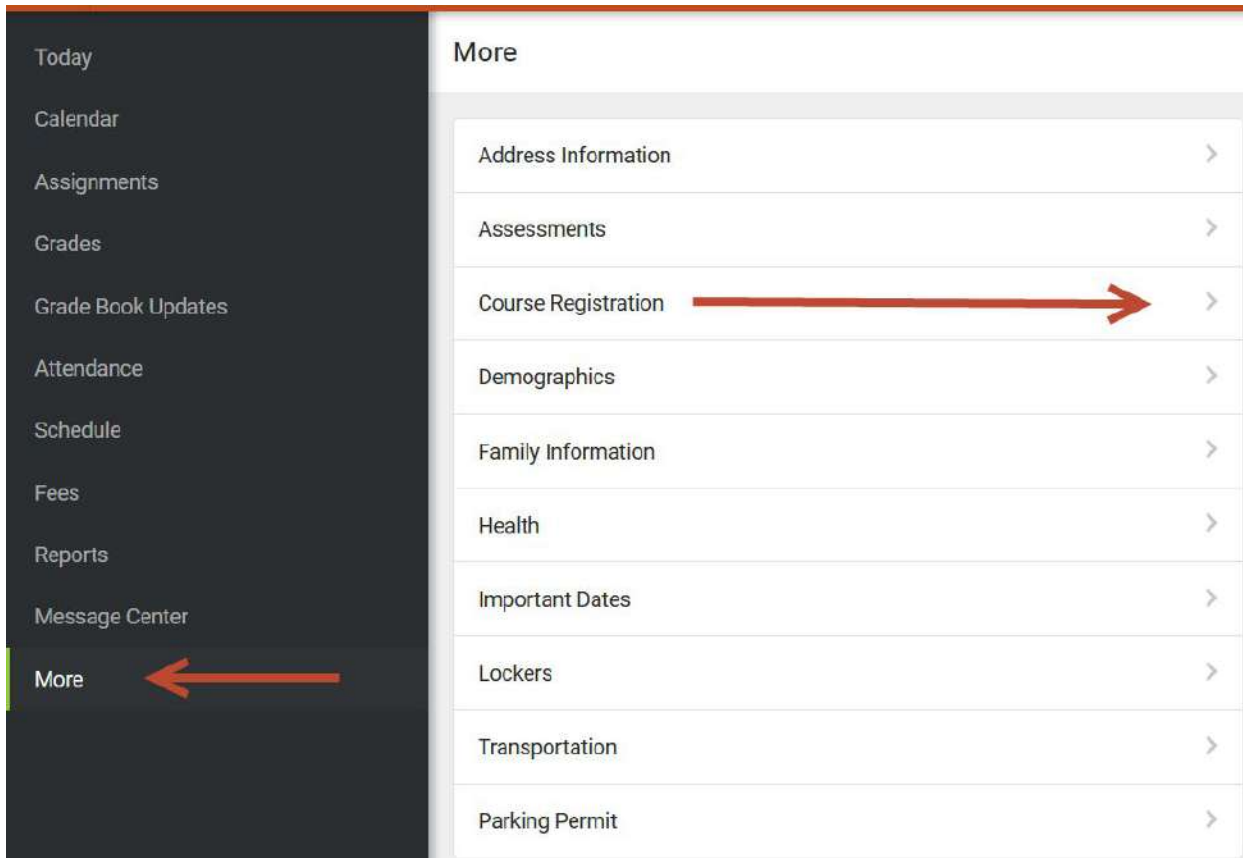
Today
Calendar
Assignments
Grades
Grade Book Updates
Attendance
Schedule
Fees
Reports
Message Center
More

More

Address Information
Assessments
Course Registration
Demographics
Family Information
Health
Important Dates
Lockers
Transportation
Parking Permit